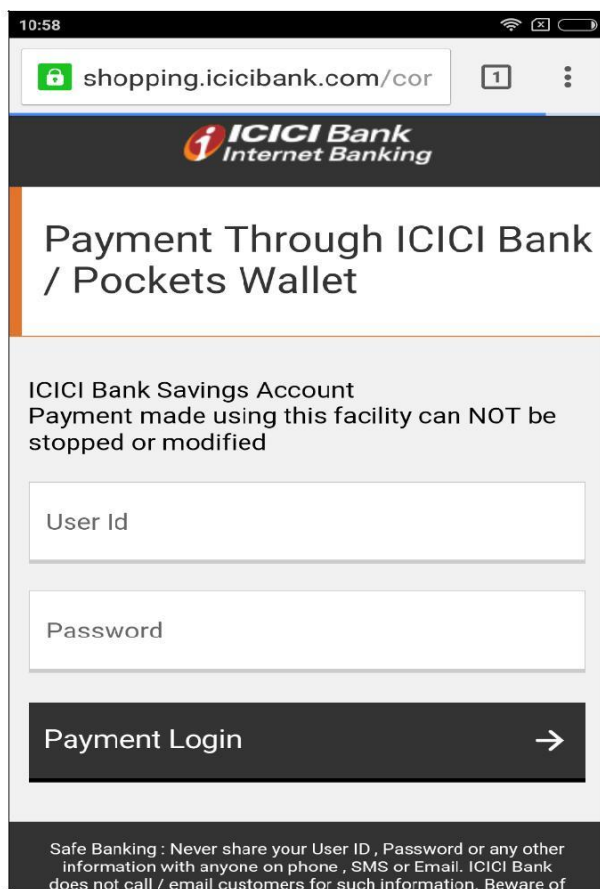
10:58

shopping.icicibank.com/cor

1

ICICI Bank
Internet Banking

Payment Through ICICI Bank / Pockets Wallet

ICICI Bank Savings Account
Payment made using this facility can NOT be stopped or modified

User Id

Password

Payment Login

Safe Banking : Never share your User ID , Password or any other information with anyone on phone , SMS or Email. ICICI Bank does not call / email customers for such information. Beware of